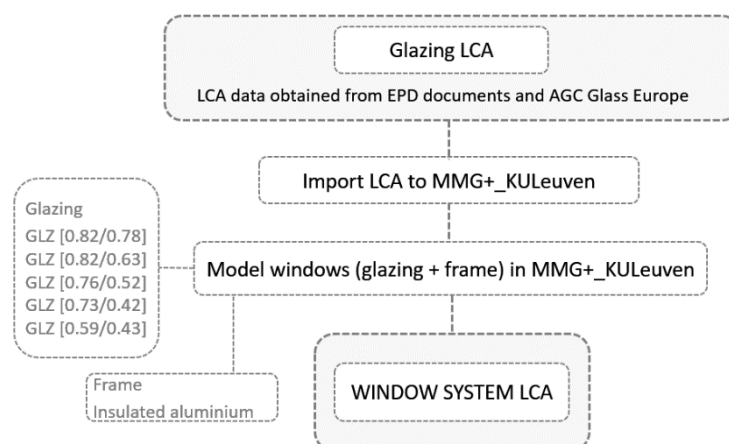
Glazing LCA

LCA data obtained from EPD documents and AGC Glass Europe

Import LCA to MMG+_KULeuven

Glazing
GLZ [0.82/0.78]
GLZ [0.82/0.63]
GLZ [0.76/0.52]
GLZ [0.73/0.42]
GLZ [0.59/0.43]

Model windows (glazing + frame) in MMG+_KULeuven

Frame
Insulated aluminium

WINDOW SYSTEM LCA